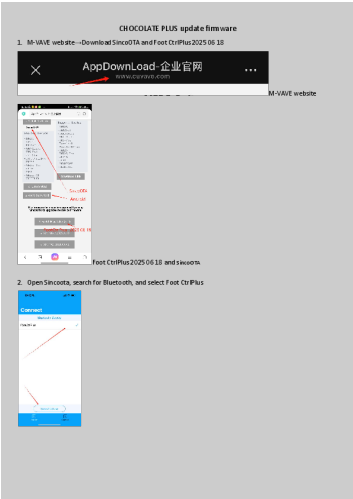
CHOCOLATE PLUS update firmware

1. M-VAVE website→Download SincoOTA and Foot CtrlPlus2025 06 18

AppDownLoad-企业官网

www.cuvave.com

M-VAVE website

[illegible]

Foot CtrlPlus2025 06 18 and sincoota

2. Open Sincoota, search for Bluetooth, and select Foot CtrlPlus

Connect

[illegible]